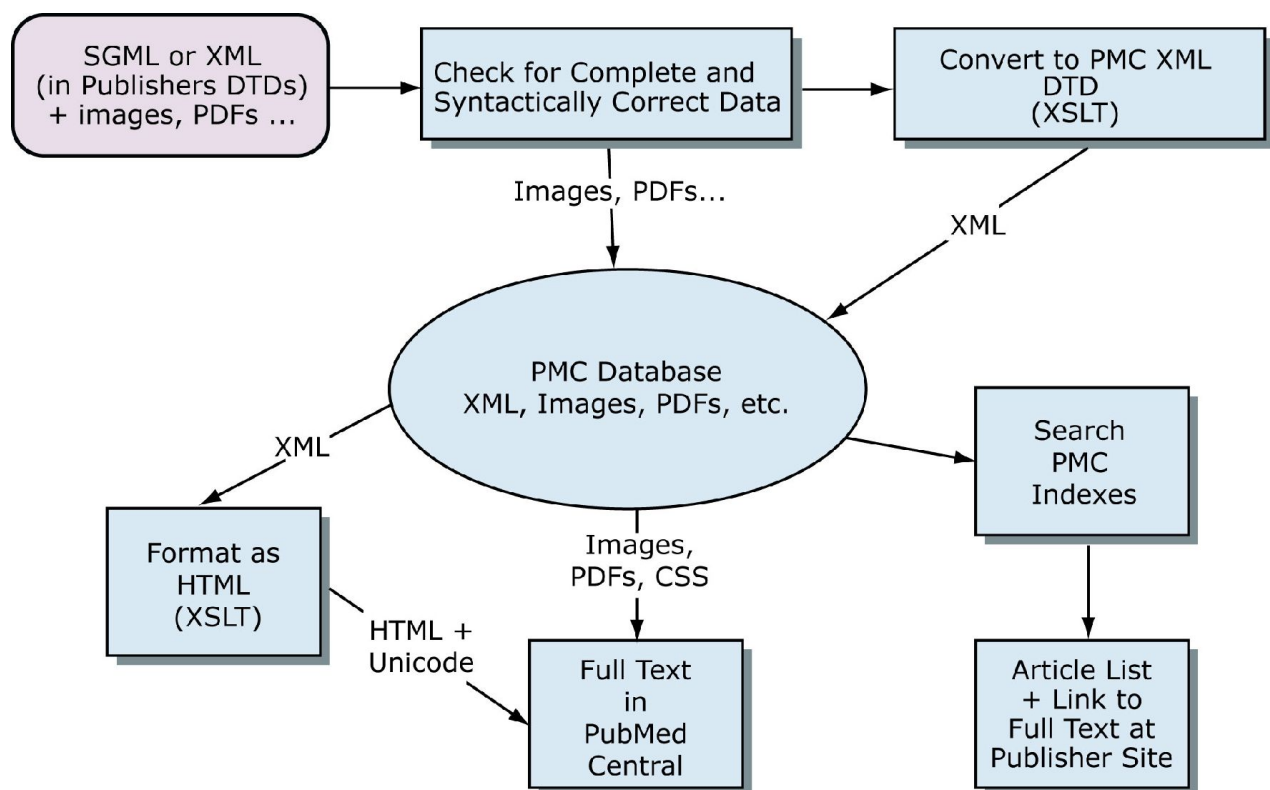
SGML or XML (in Publishers DTDs) + images, PDFs ...

Check for Complete and Syntactically Correct Data

Convert to PMC XML DTD (XSLT)

Images, PDFs...

XML

PMC Database XML, Images, PDFs, etc.

XML

Search PMC Indexes

Format as HTML (XSLT)

Images, PDFs, CSS

HTML + Unicode

Full Text in PubMed Central

Article List + Link to Full Text at Publisher Site